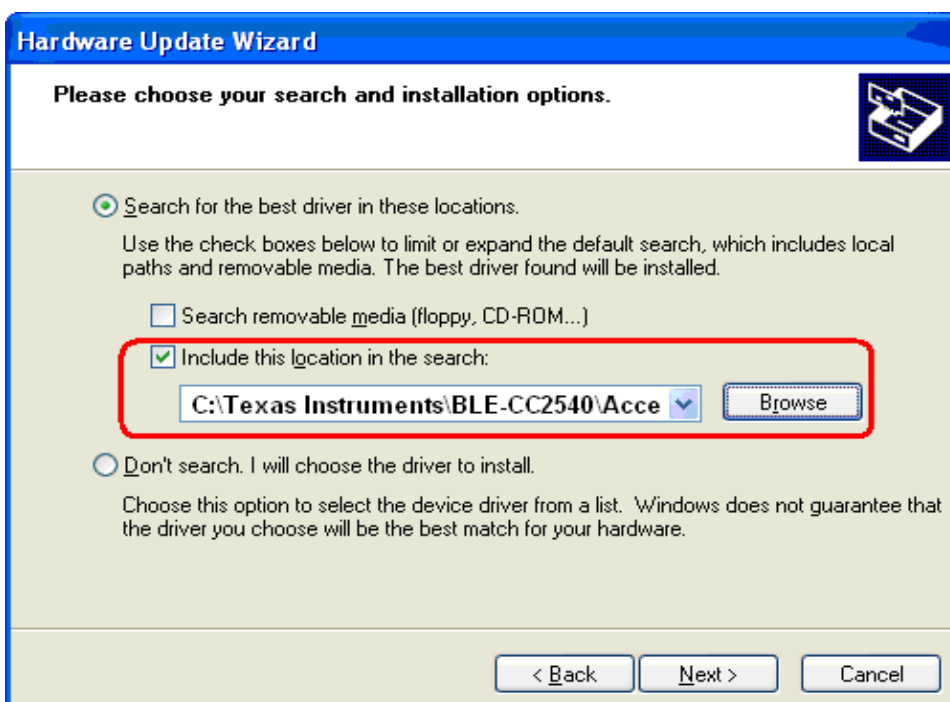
Hardware Update Wizard

Please choose your search and installation options.

Search for the best driver in these locations.

Use the check boxes below to limit or expand the default search, which includes local paths and removable media. The best driver found will be installed.

Search removable media (floppy, CD-ROM...)

Include this location in the search:

C:\Texas Instruments\BLE-CC2540\Acce

Browse

Don't search. I will choose the driver to install.

Choose this option to select the device driver from a list. Windows does not guarantee that the driver you choose will be the best match for your hardware.

< Back

Next >

Cancel